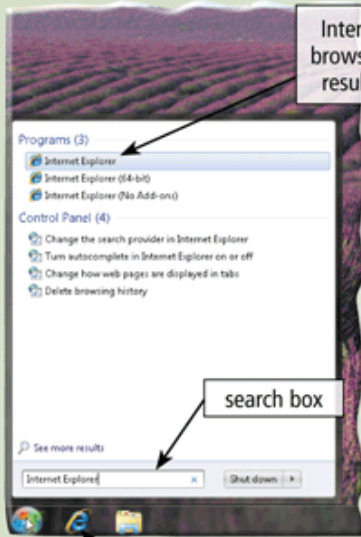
Inter
brows
resul

Programs (3)
Internet Explorer
Internet Explorer (64-bit)
Internet Explorer (No Add-ons)
Control Panel (4)
Change the search provider in Internet Explorer
Turn autocomplete in Internet Explorer on or off
Change how web pages are displayed in tabs
Delete browsing history

search box

See more results
Internet Explorer
Shut down